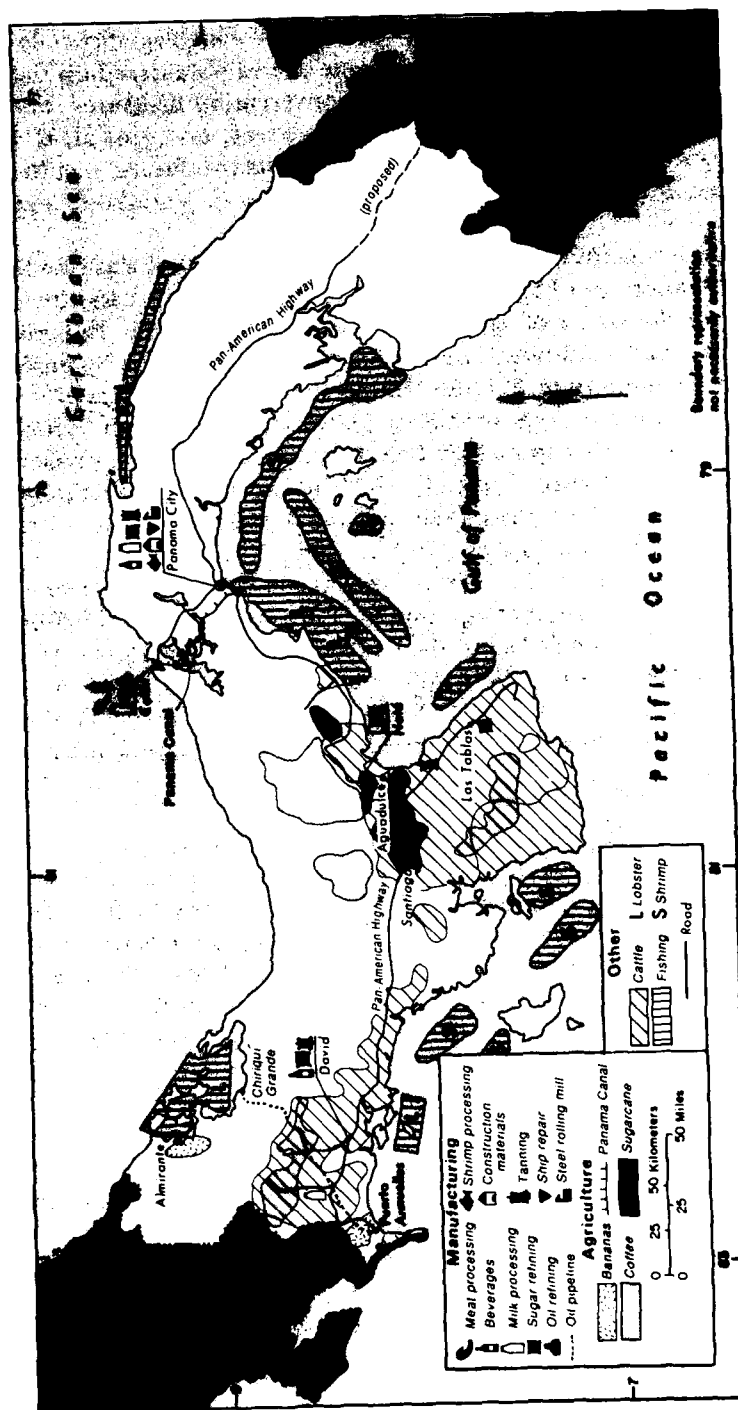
Caribbean Sea

Panama Canal

Panama City

Pan-American Highway

(proposed)

Gulf of Panama

Pacific Ocean

Almirante

Chiriqui Grande

David

Puerto Armuelles

Pan-American Highway

Santiago

Aguadulce

Natá

Las Tablas

Manufacturing
Meat processing
Beverages
Milk processing
Sugar refining
Oil refining
Oil pipeline
Shrimp processing
Construction materials
Tanning
Ship repair
Steel rolling mill

Agriculture
Bananas
Coffee
Panama Canal
Sugarcane

Other
Cattle
Fishing
L Lobster
S Shrimp
Road

0 25 50 Kilometers
0 25 50 Miles

79

81

83

Boundary representation not necessarily authoritative